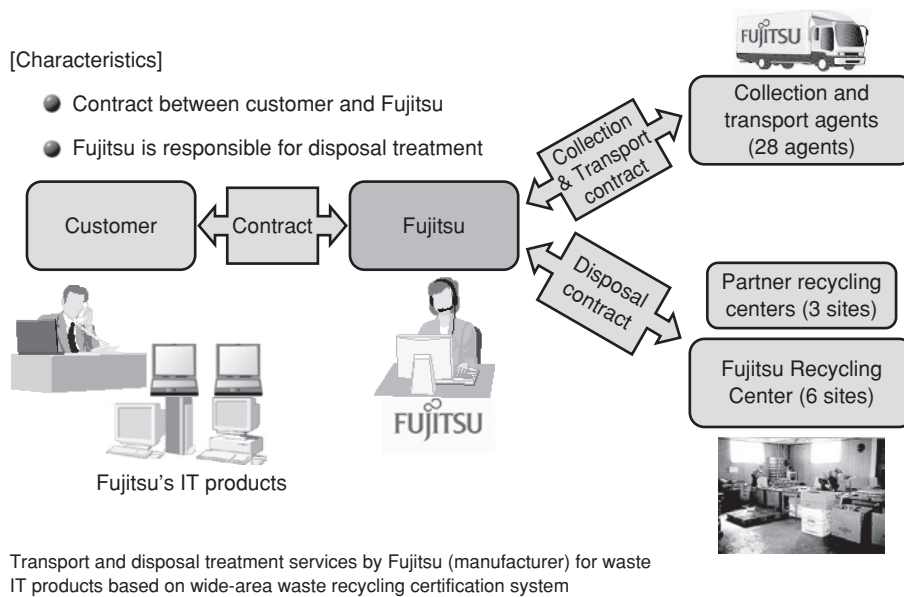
[Characteristics]

Contract between customer and Fujitsu

Fujitsu is responsible for disposal treatment

FUJITSU

Collection and transport agents (28 agents)

Collection & Transport contract

Customer

Contract

Fujitsu

Disposal contract

Partner recycling centers (3 sites)

Fujitsu Recycling Center (6 sites)

FUJITSU

Fujitsu's IT products

Transport and disposal treatment services by Fujitsu (manufacturer) for waste IT products based on wide-area waste recycling certification system